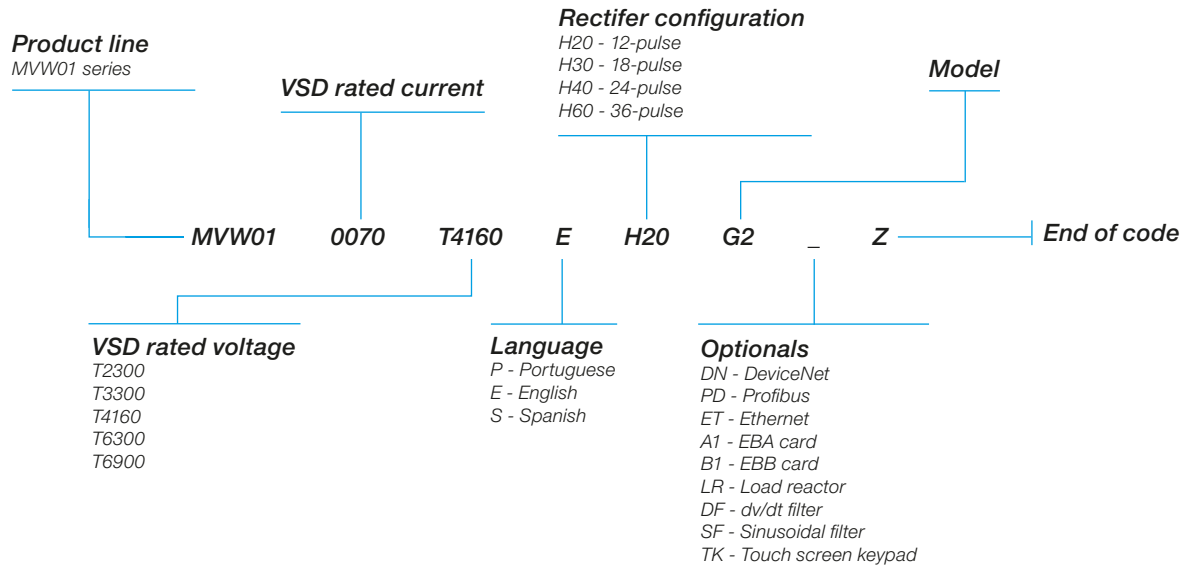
Rectifer configuration
H20 - 12-pulse
H30 - 18-pulse
H40 - 24-pulse
H60 - 36-pulse

Product line
MVW01 series

VSD rated current

Model

MVW01 0070 T4160 E H20 G2 _ Z

End of code

VSD rated voltage
T2300
T3300
T4160
T6300
T6900

Language
P - Portuguese
E - English
S - Spanish

Optionals
DN - DeviceNet
PD - Profibus
ET - Ethernet
A1 - EBA card
B1 - EBB card
LR - Load reactor
DF - dv/dt filter
SF - Sinusoidal filter
TK - Touch screen keypad